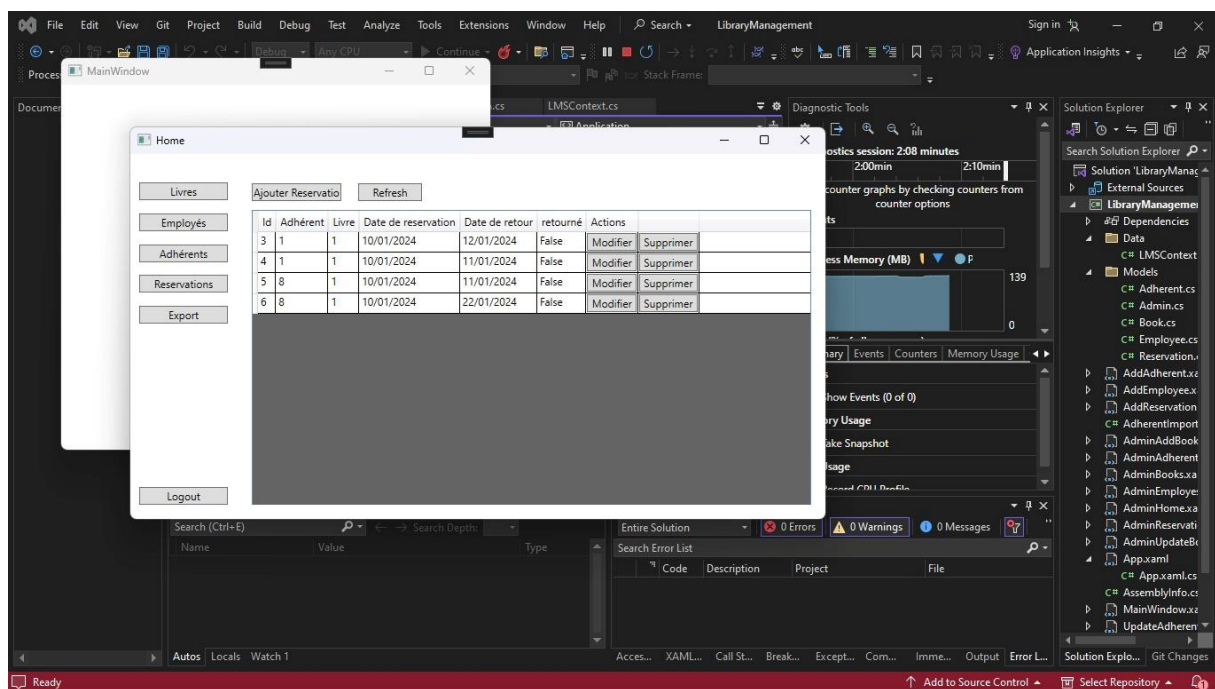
File Edit View Git Project Build Debug Test Analyze Tools Extensions Window Help Search LibraryManagement Sign in

Debug Any CPU Continue Application Insights

Process MainWindow Stack Frame:

Documen .cs LMSContext.cs Diagnostic Tools Solution Explorer

Home

ostics session: 2:08 minutes
2:00min 2:10min
counter graphs by checking counters from counter options
ts
ess Memory (MB)
139
0
hary Events Counters Memory Usage
how Events (0 of 0)
ry Usage
ake Snapshot
Jsage

Livres
Employés
Adhérents
Reservations
Export
Logout

Ajouter Reservatio Refresh

| Id | Adhérent | Livre | Date de reservation | Date de retour | retourné | Actions | |
|---|---|---|---|---|---|---|---|
| 3 | 1 | 1 | 10/01/2024 | 12/01/2024 | False | Modifier | Supprimer |
| 4 | 1 | 1 | 10/01/2024 | 11/01/2024 | False | Modifier | Supprimer |
| 5 | 8 | 1 | 10/01/2024 | 11/01/2024 | False | Modifier | Supprimer |
| 6 | 8 | 1 | 10/01/2024 | 22/01/2024 | False | Modifier | Supprimer |

Search Solution Explorer
Solution 'LibraryManag
External Sources
LibraryManageme
Dependencies
Data
C# LMSContext
Models
C# Adherent.cs
C# Admin.cs
C# Book.cs
C# Employee.cs
C# Reservation.
AddAdherent.xa
AddEmployee.x
AddReservation
C# AdherentImport
AdminAddBook
AdminAdherent
AdminBooks.xa
AdminEmploye
AdminHome.xa
AdminReservati
AdminUpdateB
App.xaml
C# App.xaml.cs
C# AssemblyInfo.cs
MainWindow.xa
UpdateAdheren

Search (Ctrl+E) Search Depth:
Name Value Type

Entire Solution 0 Errors 0 Warnings 0 Messages
Search Error List
Code Description Project File

Autos Locals Watch 1
Acces... XAML... Call St... Break... Except... Com... Imme... Output Error L...
Solution Explo... Git Changes

Ready Add to Source Control Select Repository